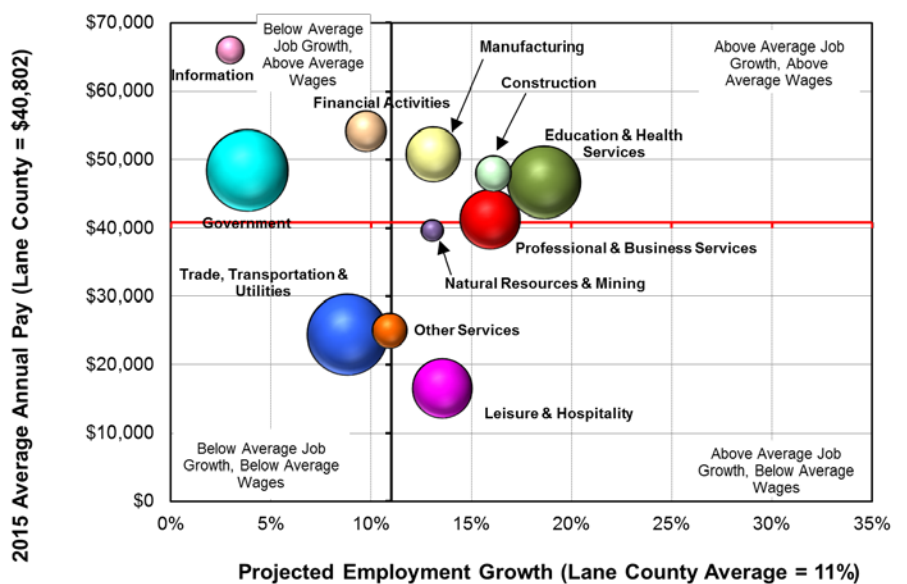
2015 Average Annual Pay (Lane County = $40,802)

$70,000
$60,000
$50,000
$40,000
$30,000
$20,000
$10,000
$0

Below Average Job Growth, Above Average Wages

Above Average Job Growth, Above Average Wages

Information

Financial Activities

Manufacturing

Construction

Education & Health Services

Government

Professional & Business Services

Natural Resources & Mining

Trade, Transportation & Utilities

Other Services

Leisure & Hospitality

Below Average Job Growth, Below Average Wages

Above Average Job Growth, Below Average Wages

0%
5%
10%
15%
20%
25%
30%
35%

Projected Employment Growth (Lane County Average = 11%)